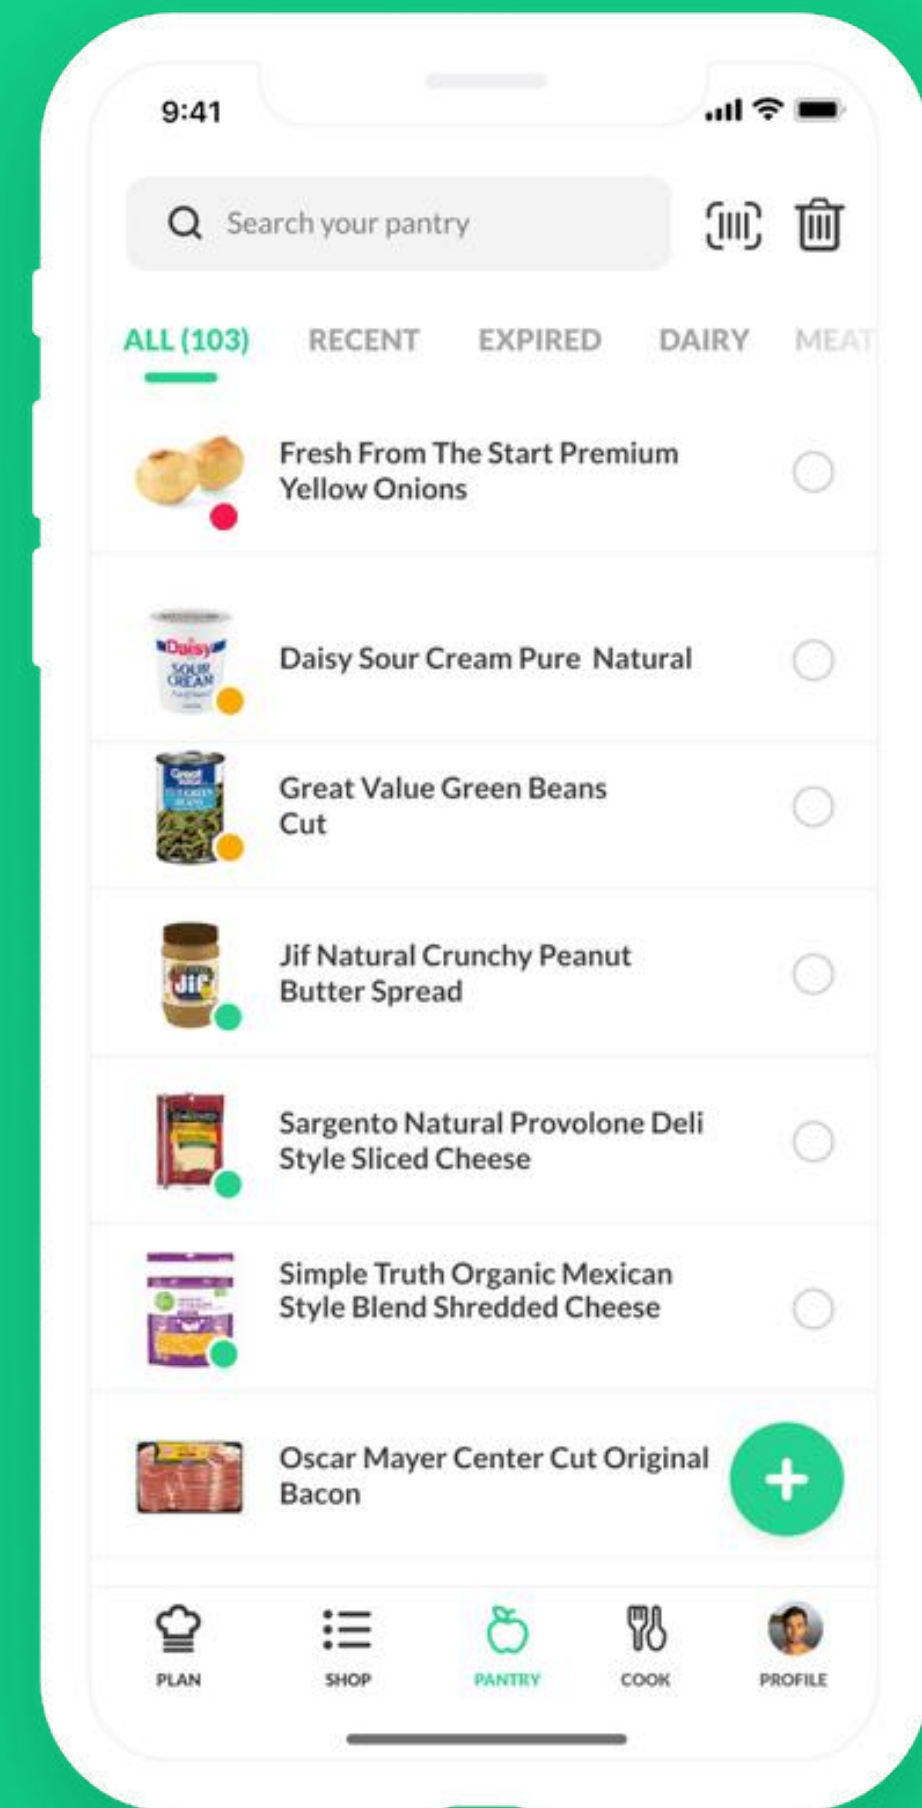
9:41

Search your pantry

ALL (103) RECENT EXPIRED DAIRY MEAT

Fresh From The Start Premium Yellow Onions

Daisy SOUR CREAM

Daisy Sour Cream Pure Natural

Great Value Green Beans Cut

Jif

Jif Natural Crunchy Peanut Butter Spread

Sargento Natural Provolone Deli Style Sliced Cheese

Simple Truth Organic Mexican Style Blend Shredded Cheese

Oscar Mayer Center Cut Original Bacon

+

PLAN SHOP PANTRY COOK PROFILE